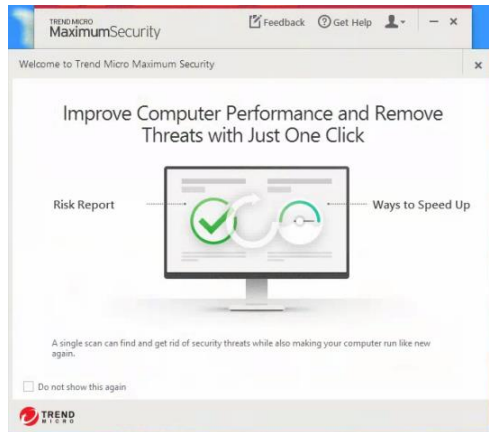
TREND MICRO
MaximumSecurity

Feedback
Get Help

Welcome to Trend Micro Maximum Security

Improve Computer Performance and Remove Threats with Just One Click

Risk Report

Ways to Speed Up

A single scan can find and get rid of security threats while also making your computer run like new again.

Do not show this again

TREND MICRO